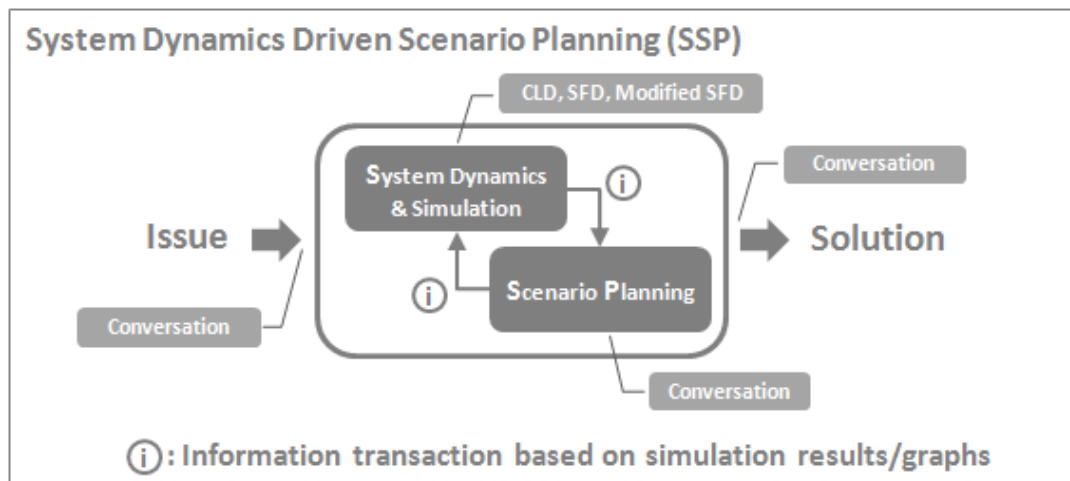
System Dynamics Driven Scenario Planning (SSP)

CLD, SFD, Modified SFD

System Dynamics & Simulation

i

Conversation

Issue

Solution

i

Scenario Planning

Conversation

Conversation

i: Information transaction based on simulation results/graphs